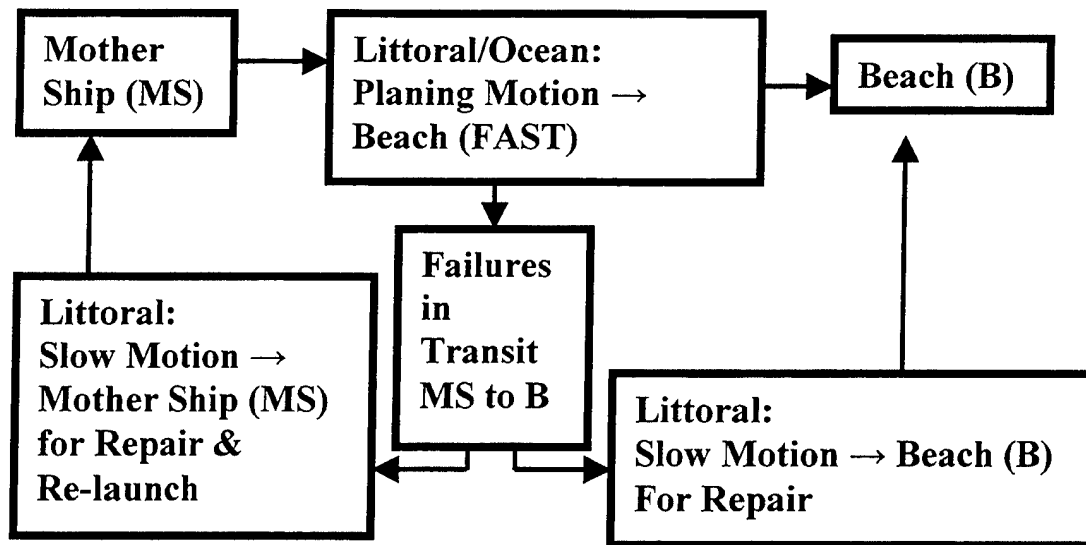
Mother Ship (MS)

Littoral/Ocean: Planing Motion → Beach (FAST)

Beach (B)

Failures in Transit MS to B

Littoral: Slow Motion → Mother Ship (MS) for Repair & Re-launch

Littoral: Slow Motion → Beach (B) For Repair